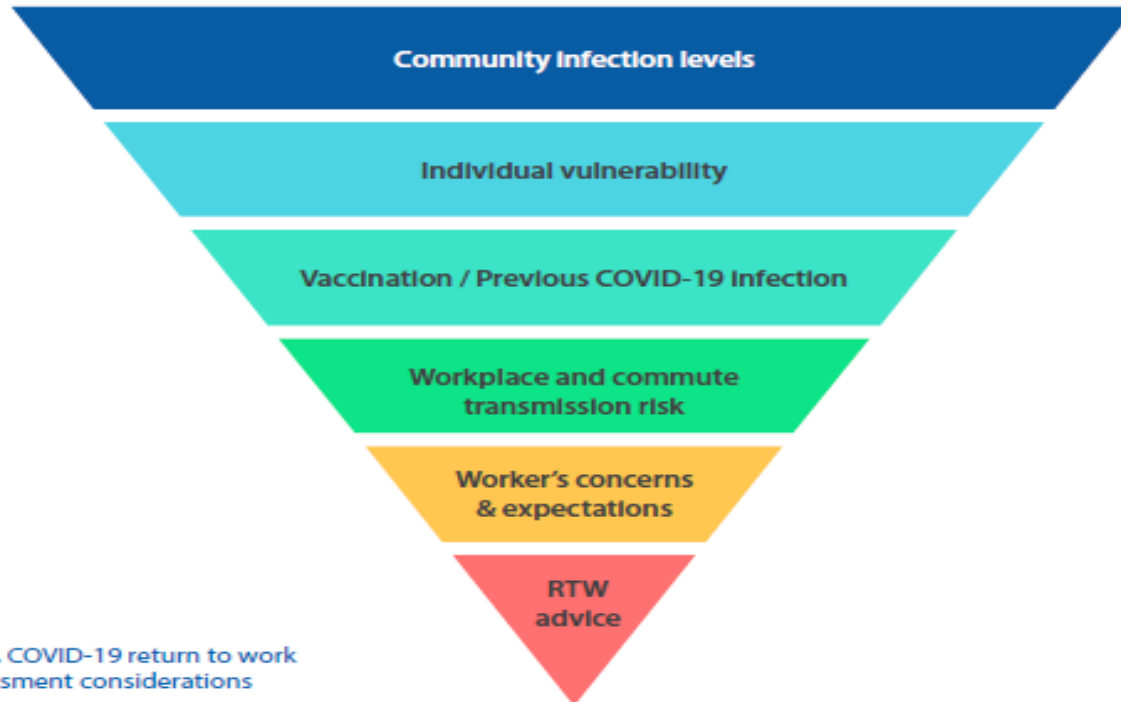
Community infection levels

Individual vulnerability

Vaccination / Previous COVID-19 infection

Workplace and commute transmission risk

Worker's concerns & expectations

RTW advice

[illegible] COVID-19 return to work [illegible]sment considerations